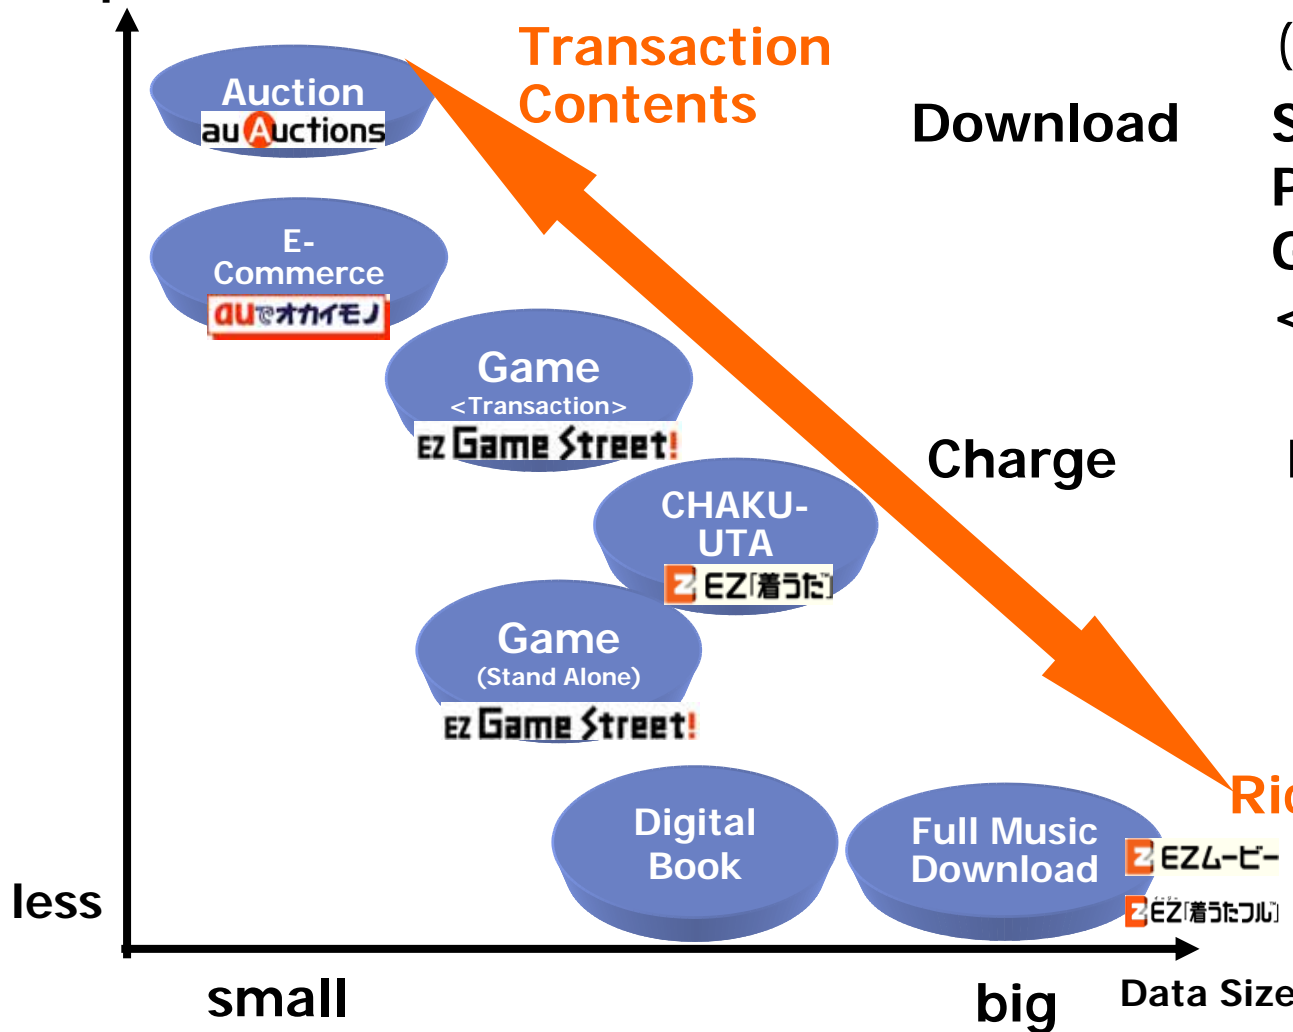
Transaction Contents

Download

Charge

Auction
auAuctions

E-Commerce
auでオカイモノ

Game
<Transaction>
EZ Game Street!

CHAKU-UTA
EZ「着うた」

Game
(Stand Alone)
EZ Game Street!

Digital Book

Full Music Download

EZムービー
EZ「着うたフル」

Ri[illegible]

less

small

big

Data Size